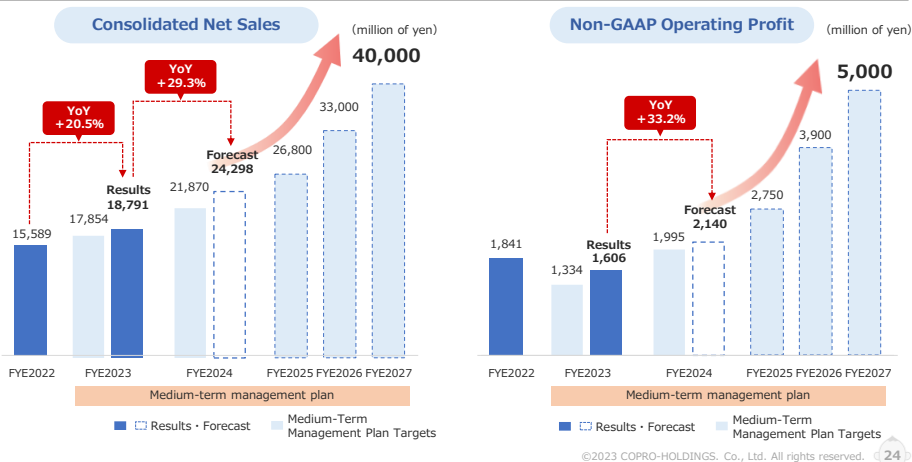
Consolidated Net Sales

(million of yen)

40,000

YoY +29.3%

YoY +20.5%

33,000

Forecast 24,298

26,800

Results 18,791

21,870

15,589

17,854

FYE2022 FYE2023 FYE2024 FYE2025 FYE2026 FYE2027

Medium-term management plan

Results・Forecast

Medium-Term Management Plan Targets

Non-GAAP Operating Profit

(million of yen)

5,000

YoY +33.2%

3,900

Forecast 2,140

2,750

Results 1,606

1,995

1,841

1,334

FYE2022 FYE2023 FYE2024 FYE2025 FYE2026 FYE2027

Medium-term management plan

Results・Forecast

Medium-Term Management Plan Targets

©2023 COPRO-HOLDINGS. Co., Ltd. All rights reserved.

24